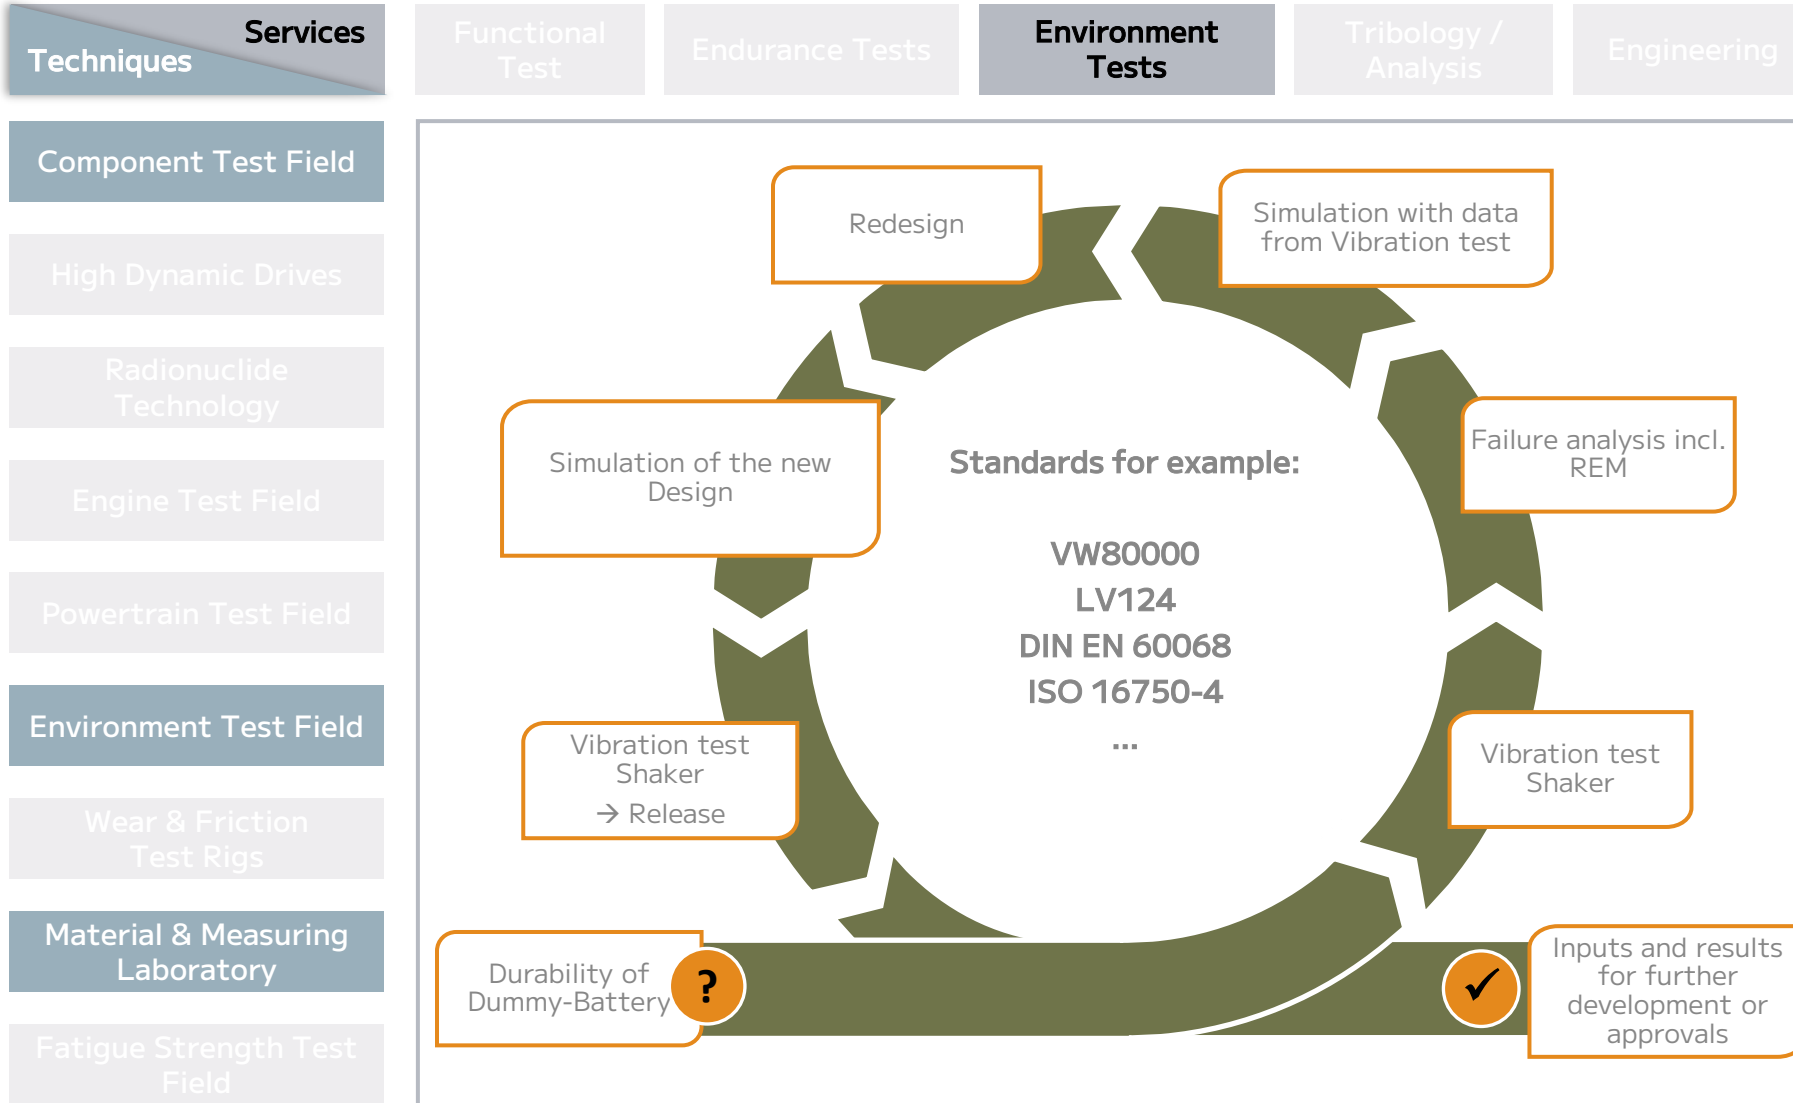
Services
Techniques

Functional Test

Endurance Tests

Environment Tests

Tribology / Analysis

Engineering

Component Test Field

High Dynamic Drives

Radionuclide Technology

Engine Test Field

Powertrain Test Field

Environment Test Field

Wear & Friction Test Rigs

Material & Measuring Laboratory

Fatigue Strength Test Field

Redesign

Simulation with data from Vibration test

Simulation of the new Design

Failure analysis incl. REM

Standards for example:

VW80000
LV124
DIN EN 60068
ISO 16750-4
...

Vibration test Shaker
→ Release

Vibration test Shaker

Durability of Dummy-Battery

?

✓

Inputs and results for further development or approvals